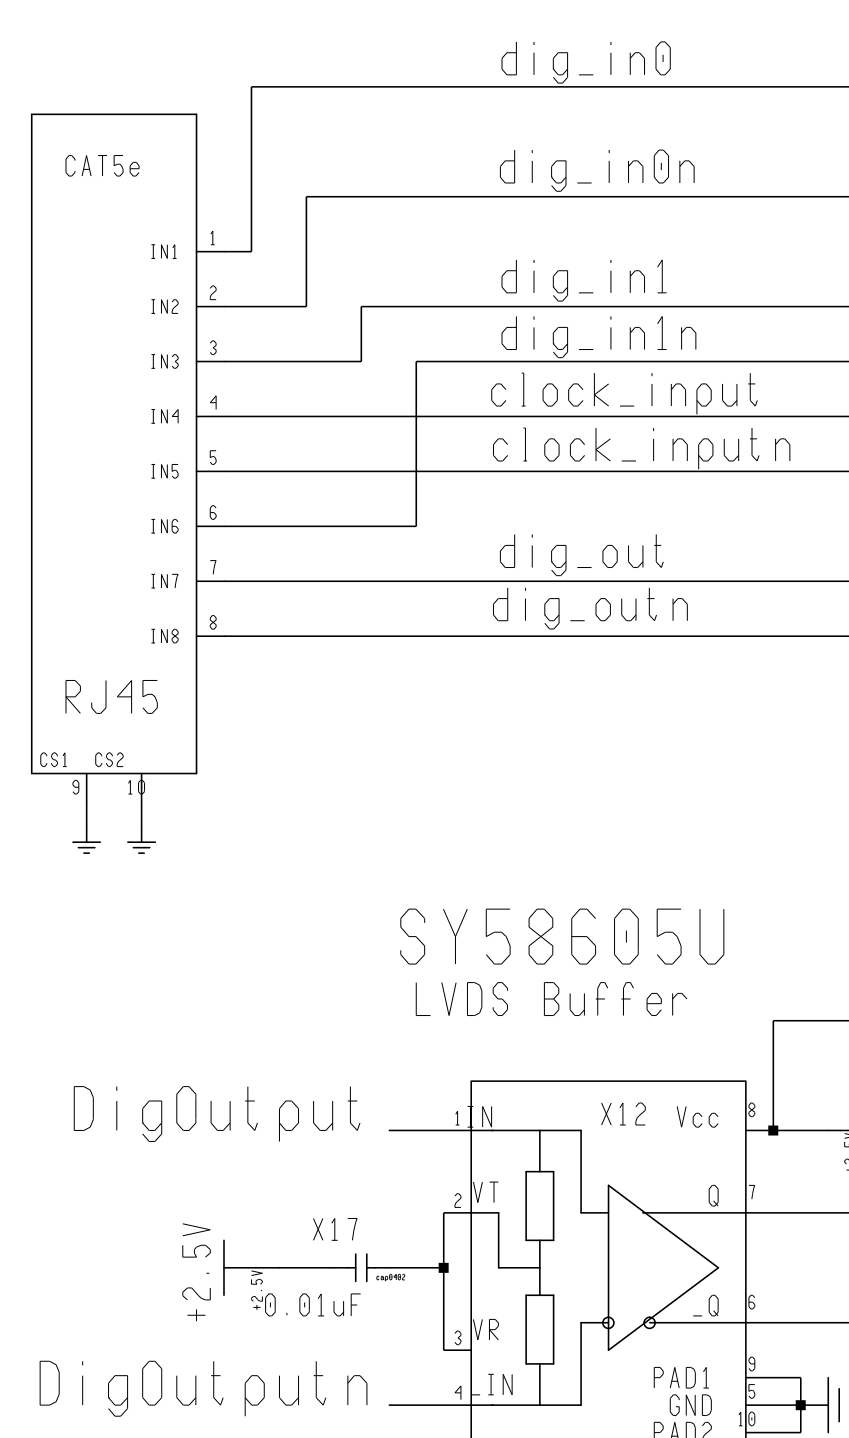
dig_in0

CAT5e

dig_in0n

IN1 1

IN2 2

dig_in1

IN3 3

dig_in1n

IN4 4

clock_input

IN5 5

clock_inputn

IN6 6

IN7 7

dig_out

IN8 8

dig_outn

RJ45

CS1 CS2

9 10

SY58605U
LVDS Buffer

DigOutput

1 IN

X12 Vcc

8

2 VT

Q 7

+2.5V

X17

cap0402

+2.5V
0.01uF

_Q 6

3 VR

DigOutputn

4 _IN

PAD1
GND
PAD2

9
5
10